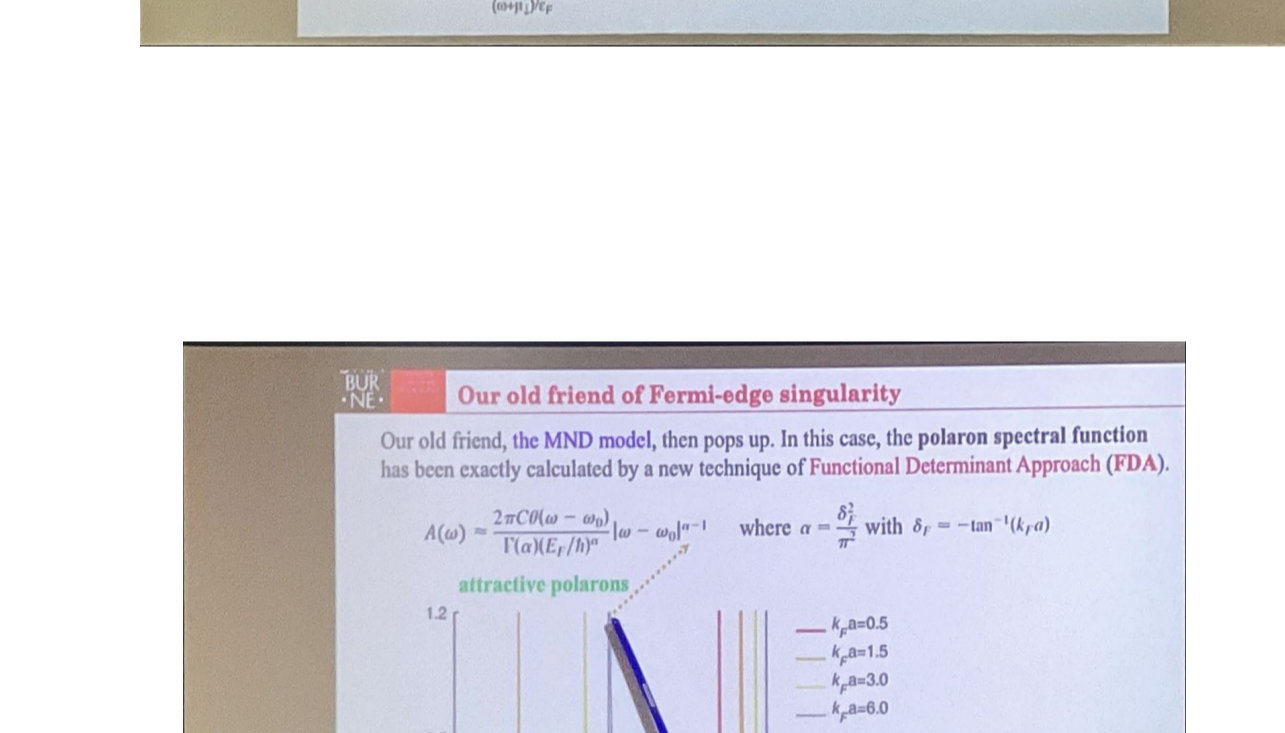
$(\omega+\mu_\downarrow)/\epsilon_F$

BUR
·NE·

Our old friend of Fermi-edge singularity

Our old friend, the MND model, then pops up. In this case, the polaron spectral function has been exactly calculated by a new technique of Functional Determinant Approach (FDA).

$A(\omega) \approx \frac{2\pi C\theta(\omega-\omega_0)}{\Gamma(\alpha)(E_F/\hbar)^\alpha}|\omega-\omega_0|^{\alpha-1}$ where $\alpha = \frac{\delta_F^2}{\pi^2}$ with $\delta_F = -\tan^{-1}(k_F a)$

attractive polarons

1.2

$k_F a$=0.5
$k_F a$=1.5
$k_F a$=3.0
$k_F a$=6.0